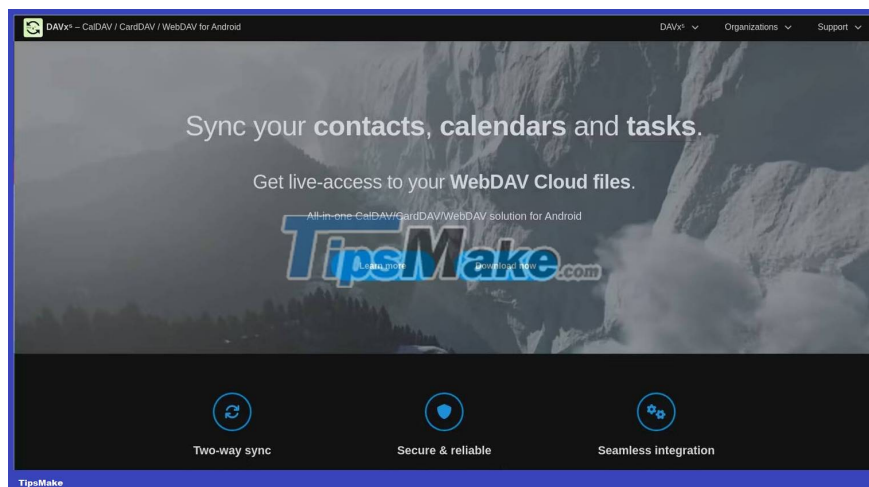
DAVx⁵ – CalDAV / CardDAV / WebDAV for Android

DAVx⁵ ⌄ Organizations ⌄ Support ⌄

Sync your **contacts**, **calendars** and **tasks**.

Get live-access to your **WebDAV Cloud files**.

All-in-one CalDAV/CardDAV/WebDAV solution for Android

TipsMake.com

Learn more Download now

Two-way sync

Secure & reliable

Seamless integration

TipsMake